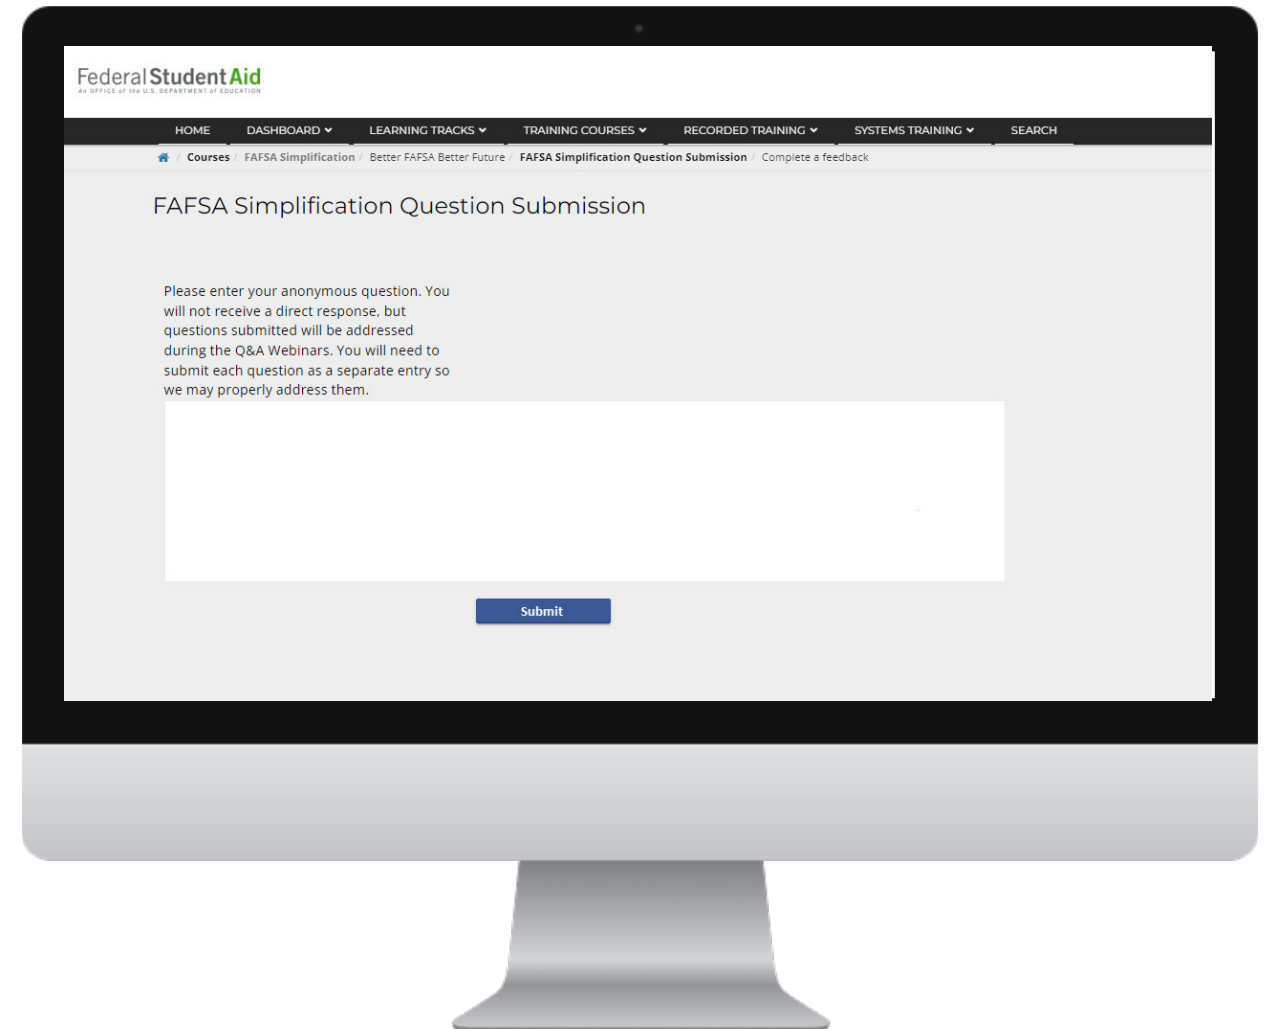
Federal Student Aid
An OFFICE of the U.S. DEPARTMENT of EDUCATION

HOME DASHBOARD LEARNING TRACKS TRAINING COURSES RECORDED TRAINING SYSTEMS TRAINING SEARCH

Courses / FAFSA Simplification / Better FAFSA Better Future / FAFSA Simplification Question Submission / Complete a feedback

FAFSA Simplification Question Submission

Please enter your anonymous question. You will not receive a direct response, but questions submitted will be addressed during the Q&A Webinars. You will need to submit each question as a separate entry so we may properly address them.

Submit